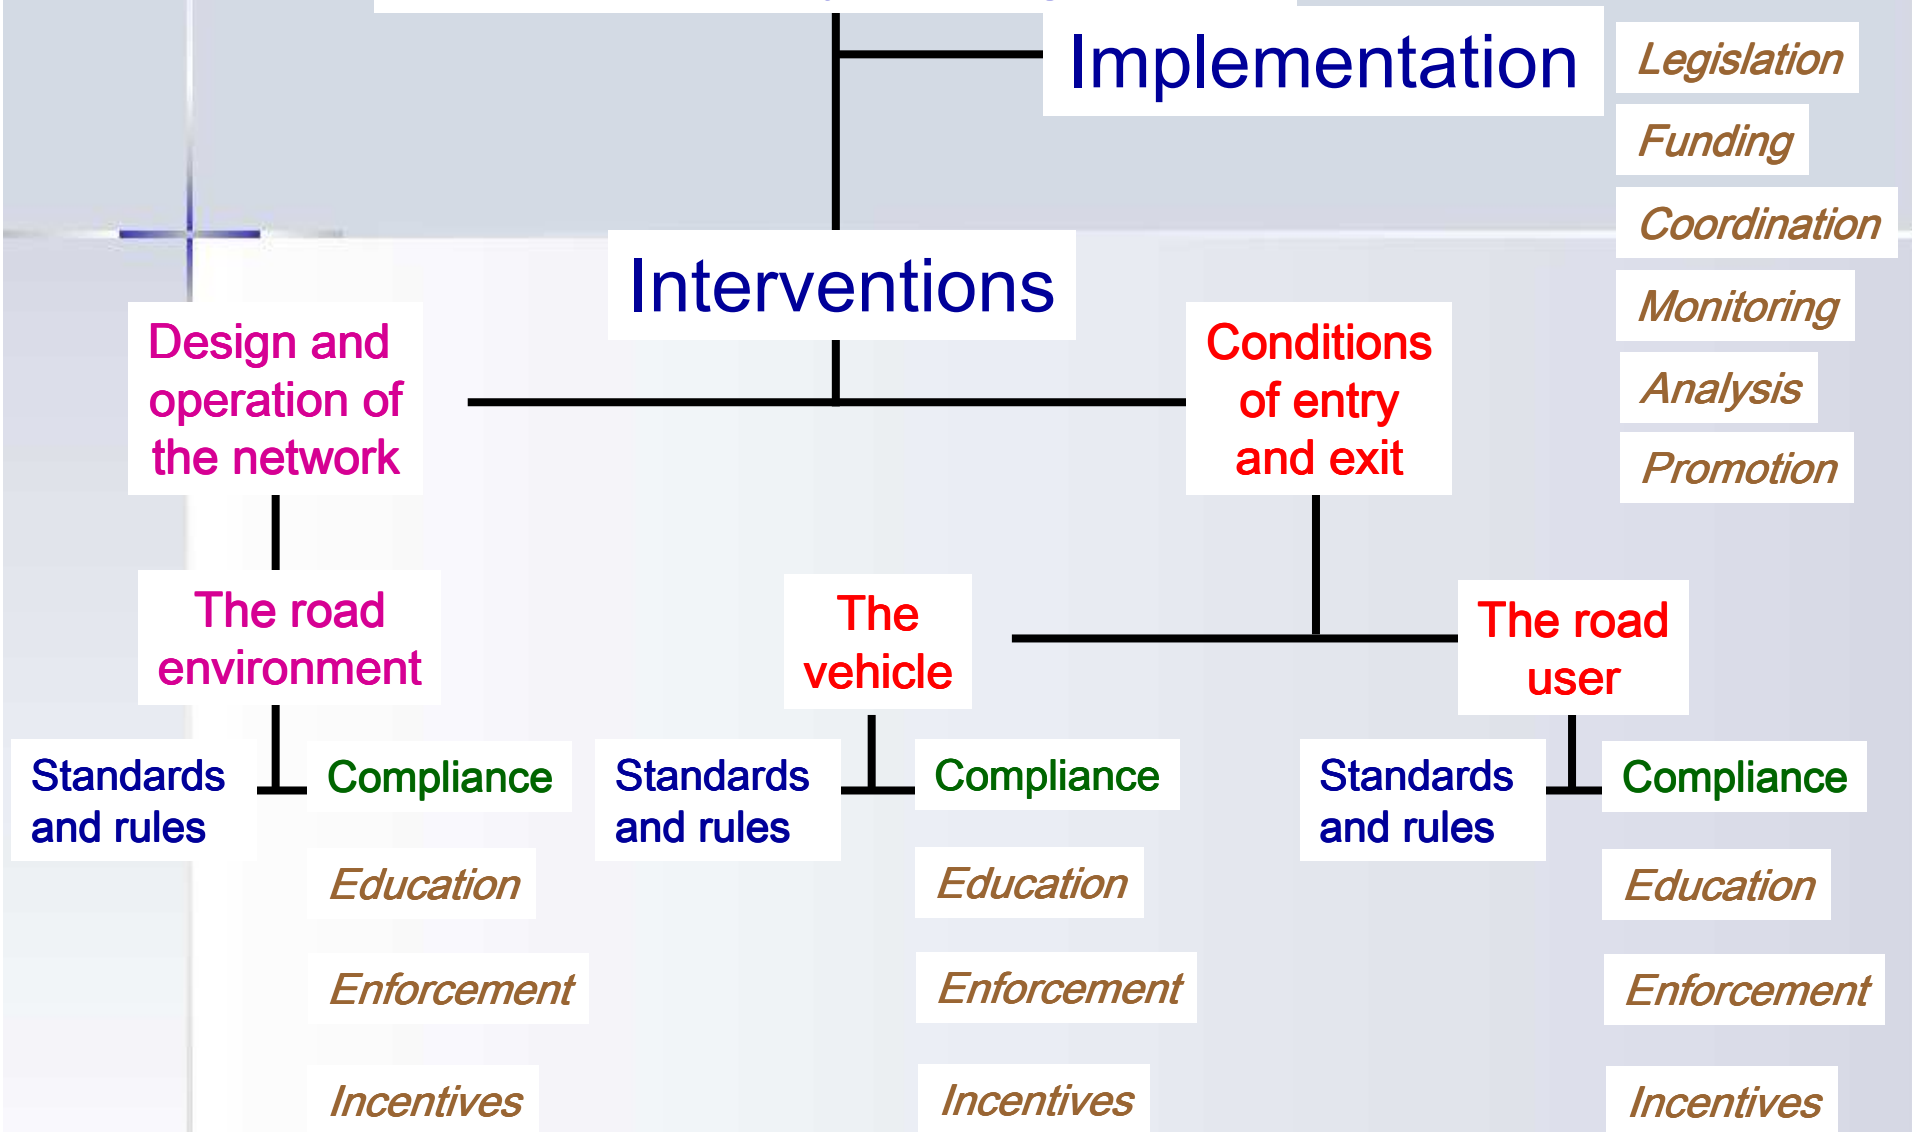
Implementation

Legislation
Funding
Coordination
Monitoring
Analysis
Promotion

Interventions

Design and operation of the network

Conditions of entry and exit

The road environment

The vehicle

The road user

Standards and rules

Compliance

Education

Enforcement

Incentives

Standards and rules

Compliance

Education

Enforcement

Incentives

Standards and rules

Compliance

Education

Enforcement

Incentives